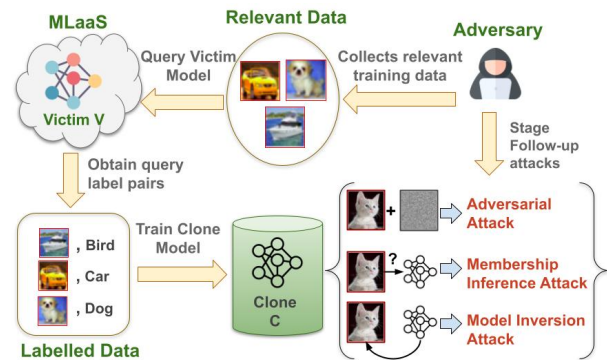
MLaaS

Relevant Data

Adversary

Query Victim Model

Collects relevant training data

Victim V

Stage Follow-up attacks

Obtain query label pairs

, Bird

, Car

, Dog

Train Clone Model

Clone C

+

Adversarial Attack

?

Membership Inference Attack

Model Inversion Attack

Labelled Data